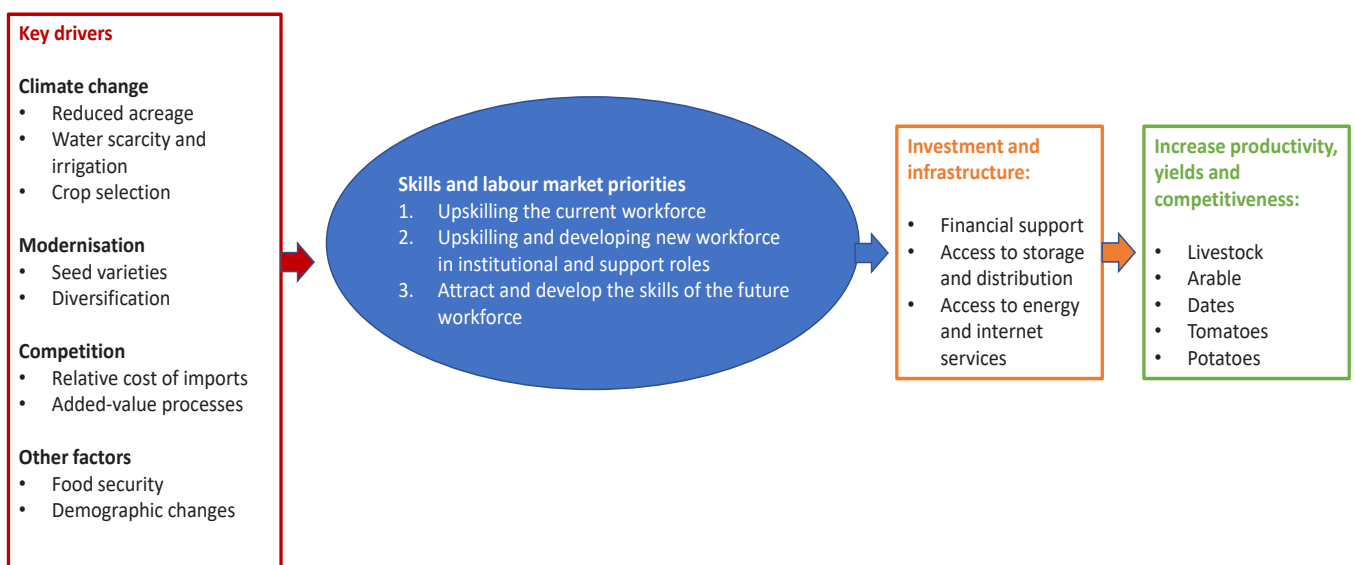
Key drivers

Climate change
• Reduced acreage
• Water scarcity and irrigation
• Crop selection

Modernisation
• Seed varieties
• Diversification

Competition
• Relative cost of imports
• Added-value processes

Other factors
• Food security
• Demographic changes

Skills and labour market priorities
1. Upskilling the current workforce
2. Upskilling and developing new workforce in institutional and support roles
3. Attract and develop the skills of the future workforce

Investment and infrastructure:

• Financial support
• Access to storage and distribution
• Access to energy and internet services

Increase productivity, yields and competitiveness:

• Livestock
• Arable
• Dates
• Tomatoes
• Potatoes